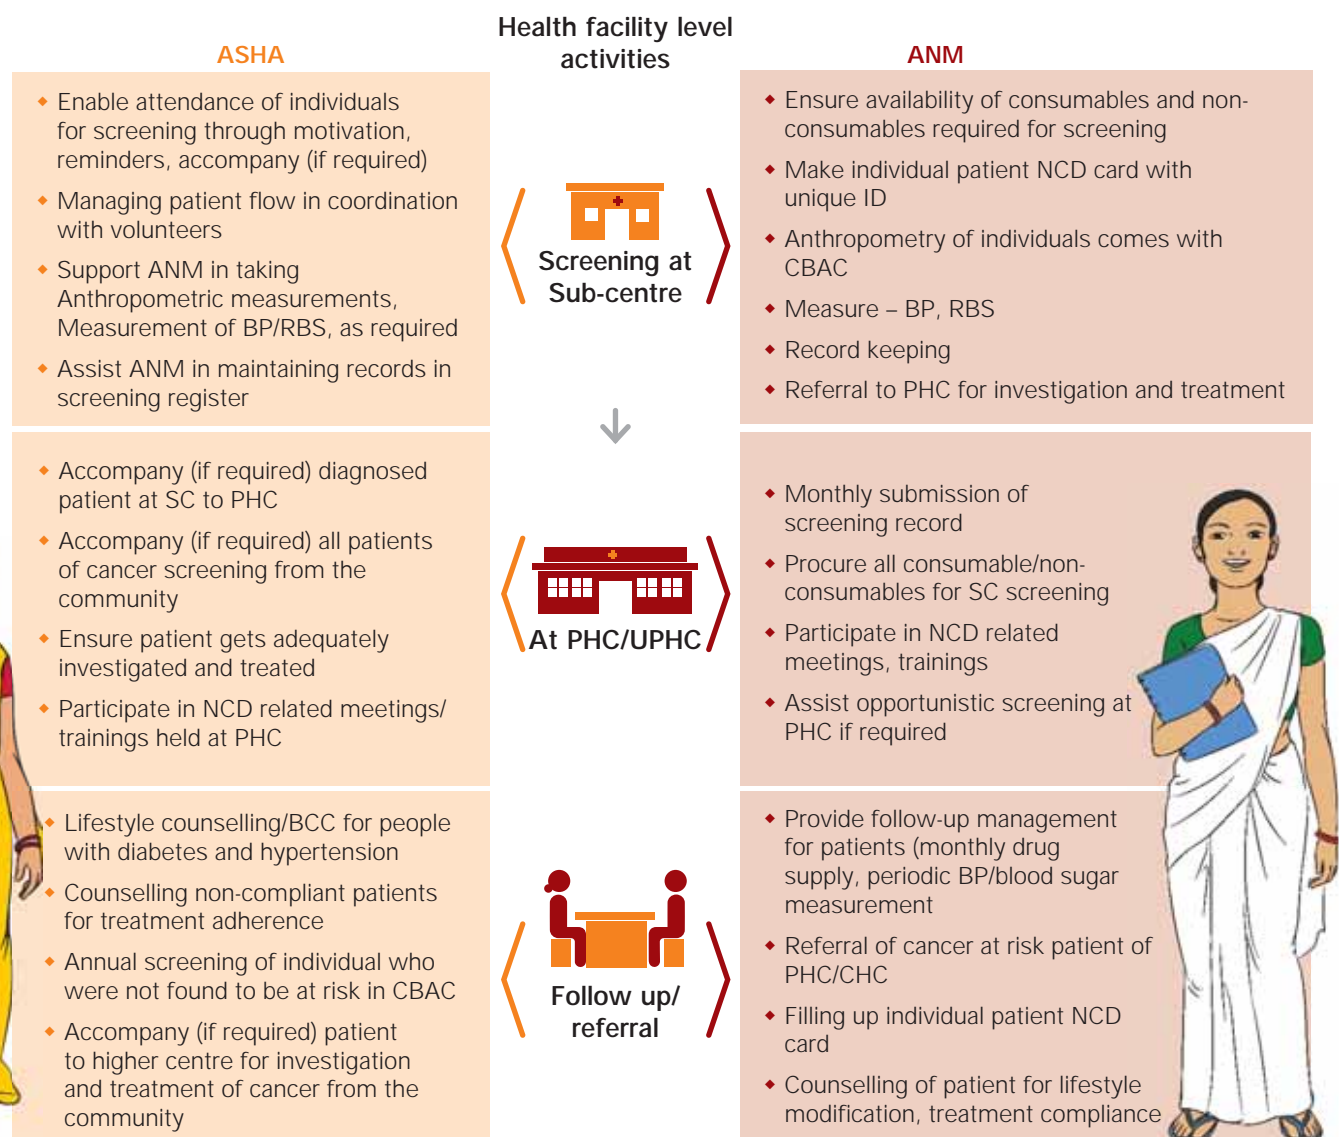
ASHA

Health facility level activities

ANM

- Enable attendance of individuals for screening through motivation, reminders, accompany (if required)
- Managing patient flow in coordination with volunteers
- Support ANM in taking Anthropometric measurements, Measurement of BP/RBS, as required
- Assist ANM in maintaining records in screening register

Screening at Sub-centre

- Ensure availability of consumables and non-consumables required for screening
- Make individual NCD card with unique ID
- Anthropometry of individuals comes with CBAC
- Measure – BP, RBS
- Record keeping
- Referral to PHC for investigation and treatment

- Accompany (if required) diagnosed patient at SC to PHC
- Accompany (if required) all patients of cancer screening from the community
- Ensure patient gets adequately investigated and treated
- Participate in NCD related meetings/ trainings held at PHC

At PHC/UPHC

- Monthly submission of screening record
- Procure all consumable/non-consumables for SC screening
- Participate in NCD related meetings, trainings
- Assist opportunistic screening at PHC if required

- Lifestyle counselling/BCC for people with diabetes and hypertension
- Counselling non-compliant patients for treatment adherence
- Annual screening of individual who were not found to be at risk in CBAC
- Accompany (if required) patient to higher centre for investigation and treatment of cancer from the community

Follow up/ referral

- Provide follow-up management for patients (monthly drug supply, periodic BP/blood sugar measurement
- Referral of cancer at risk patient of PHC/CHC
- Filling up individual patient NCD card
- Counselling of patient for lifestyle modification, treatment compliance